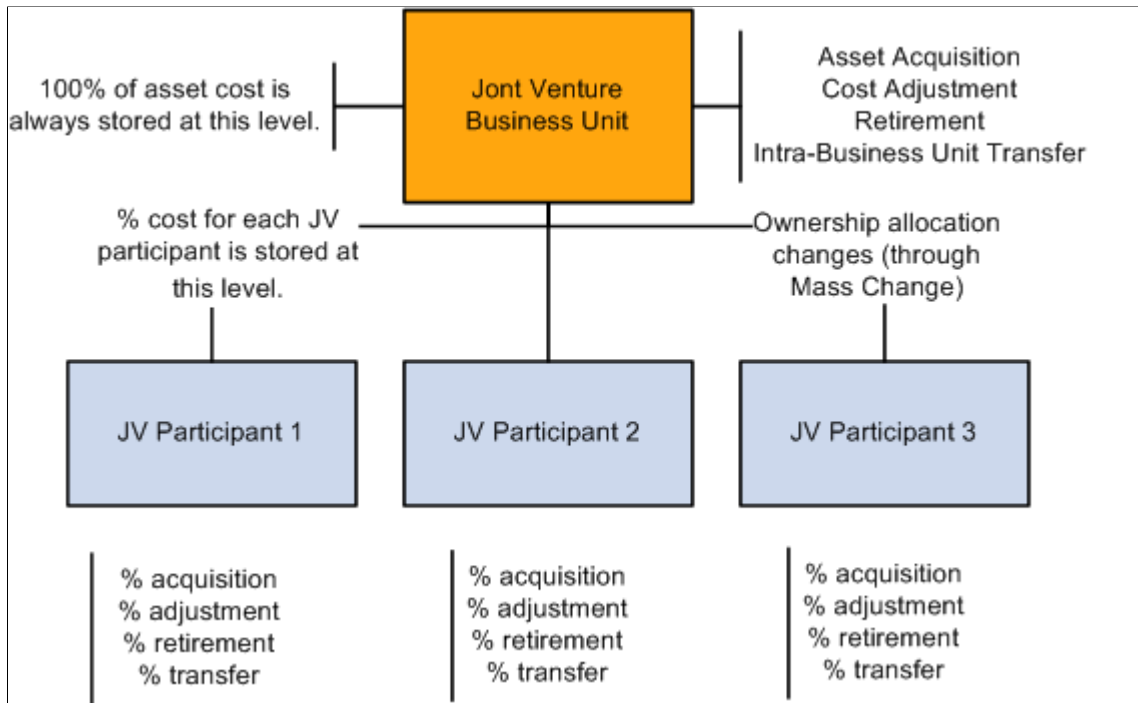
100% of asset cost is always stored at this level.

Jont Venture Business Unit

Asset Acquisition
Cost Adjustment
Retirement
Intra-Business Unit Transfer

% cost for each JV participant is stored at this level.

Ownership allocation changes (through Mass Change)

JV Participant 1

JV Participant 2

JV Participant 3

% acquisition
% adjustment
% retirement
% transfer

% acquisition
% adjustment
% retirement
% transfer

% acquisition
% adjustment
% retirement
% transfer